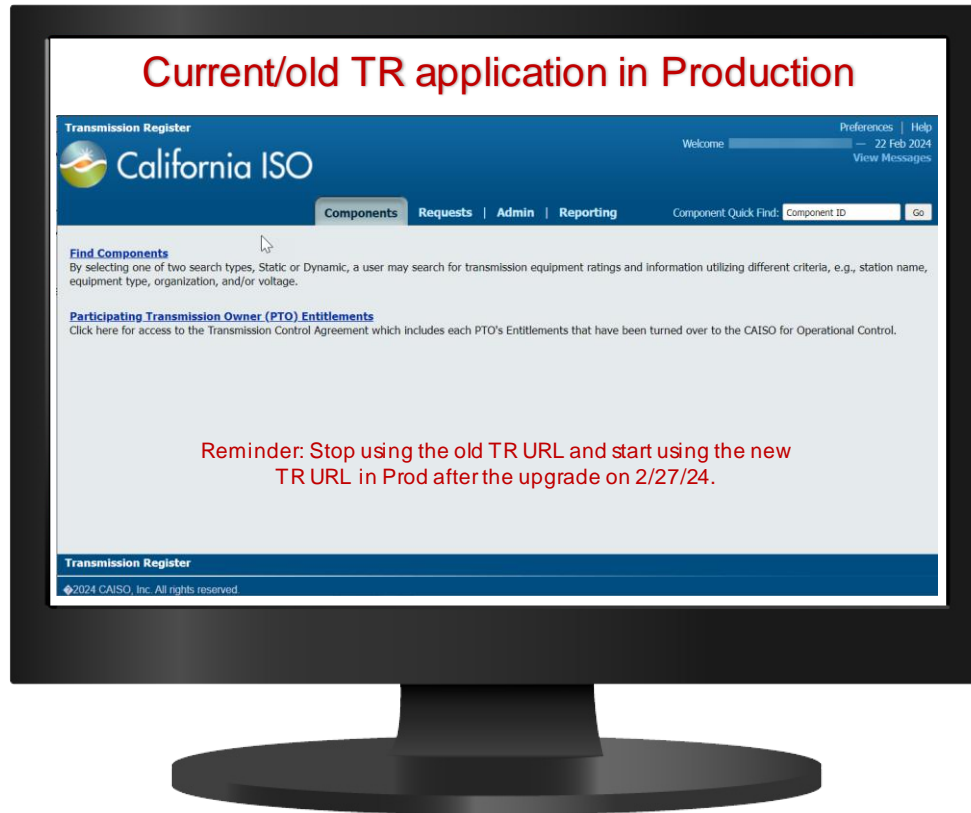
Current/old TR application in Production

Transmission Register

California ISO

Preferences | Help

Welcome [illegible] — 22 Feb 2024

View Messages

Components | Requests | Admin | Reporting

Component Quick Find: Component ID Go

Find Components
By selecting one of two search types, Static or Dynamic, a user may search for transmission equipment ratings and information utilizing different criteria, e.g., station name, equipment type, organization, and/or voltage.

Participating Transmission Owner (PTO) Entitlements
Click here for access to the Transmission Control Agreement which includes each PTO's Entitlements that have been turned over to the CAISO for Operational Control.

Reminder: Stop using the old TR URL and start using the new TR URL in Prod after the upgrade on 2/27/24.

Transmission Register

�2024 CAISO, Inc. All rights reserved.